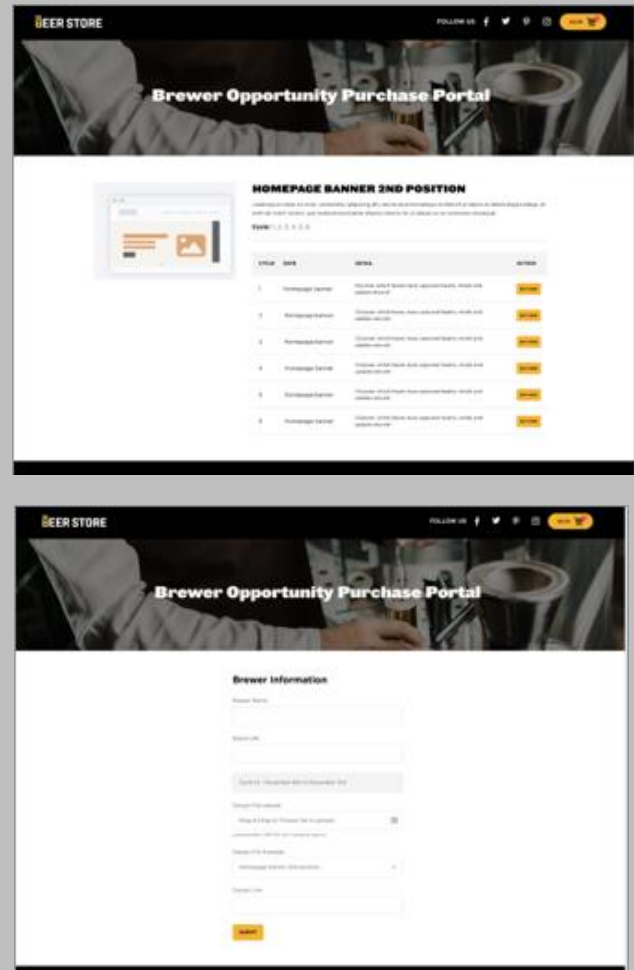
BEER STORE

FOLLOW US

Brewer Opportunity Purchase Portal

HOMEPAGE BANNER 2ND POSITION

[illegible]

Cycle: 1 2 3 4 5 6

| CYCLE | DATE | DETAIL | ACTION |
|---|---|---|---|
| 1 | Homepage banner | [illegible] | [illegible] |
| 2 | Homepage banner | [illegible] | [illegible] |
| 3 | Homepage banner | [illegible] | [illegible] |
| 4 | Homepage banner | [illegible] | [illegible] |
| 5 | Homepage banner | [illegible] | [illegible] |
| 6 | Homepage banner | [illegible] | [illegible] |

BEER STORE

FOLLOW US

Brewer Opportunity Purchase Portal

Brewer Information

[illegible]

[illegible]

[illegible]

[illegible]

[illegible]

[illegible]

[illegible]

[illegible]

SUBMIT